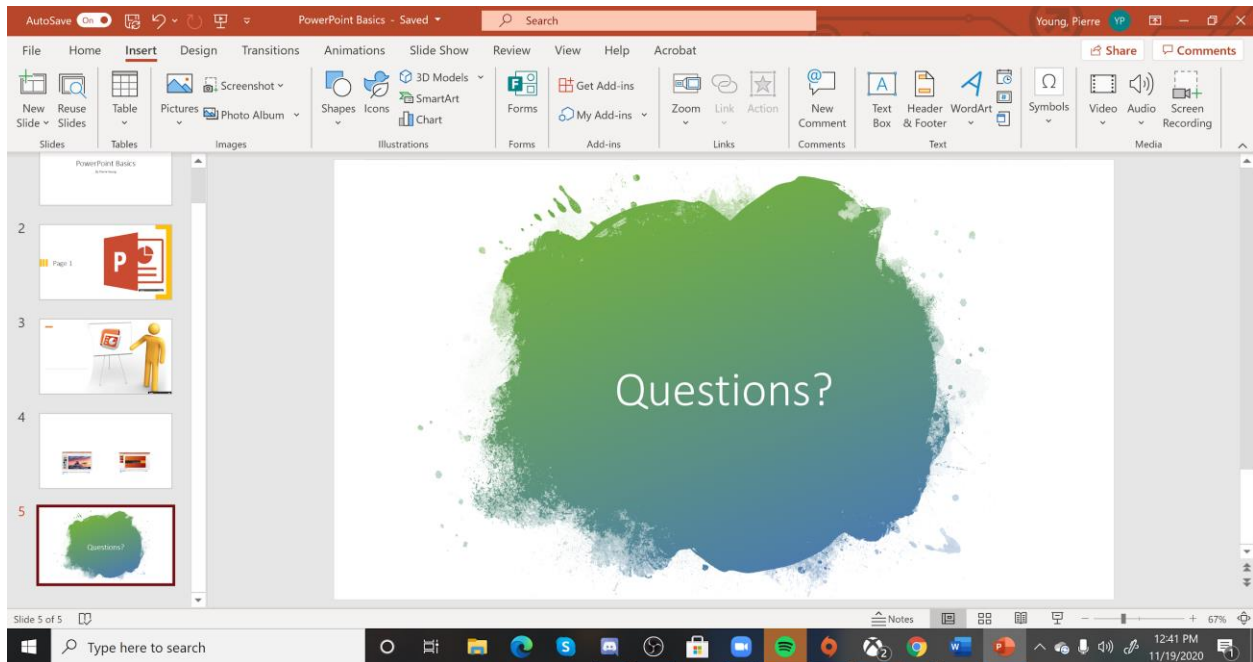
AutoSave On PowerPoint Basics - Saved Search Young, Pierre YP

File Home Insert Design Transitions Animations Slide Show Review View Help Acrobat Share Comments

New Slide Reuse Slides Slides Table Tables Pictures Screenshot Photo Album Images Shapes Icons 3D Models SmartArt Chart Illustrations Forms Forms Get Add-ins My Add-ins Add-ins Zoom Link Action Links New Comment Comments Text Box Header & Footer WordArt Text Symbols Video Audio Screen Recording Media

PowerPoint Basics

2 Page 1

3

4

5 Questions?

Questions?

Slide 5 of 5 Notes 67%

Type here to search 12:41 PM 11/19/2020